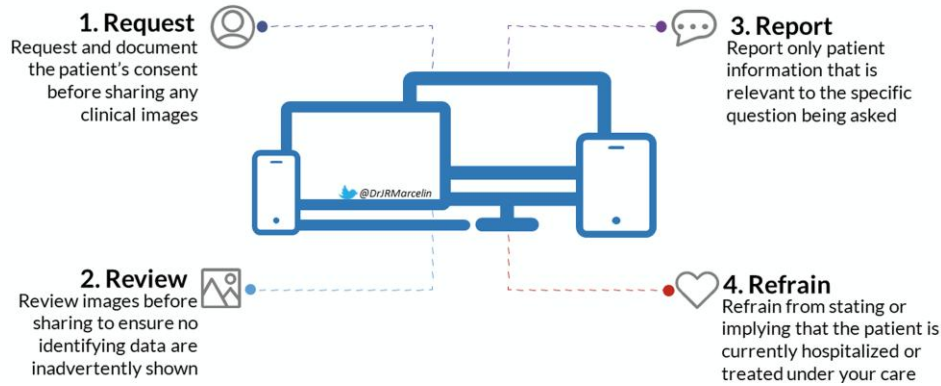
1. Request
Request and document the patient's consent before sharing any clinical images

3. Report
Report only patient information that is relevant to the specific question being asked

@DrJRMarcelin

2. Review
Review images before sharing to ensure no identifying data are inadvertently shown

4. Refrain
Refrain from stating or implying that the patient is currently hospitalized or treated under your care